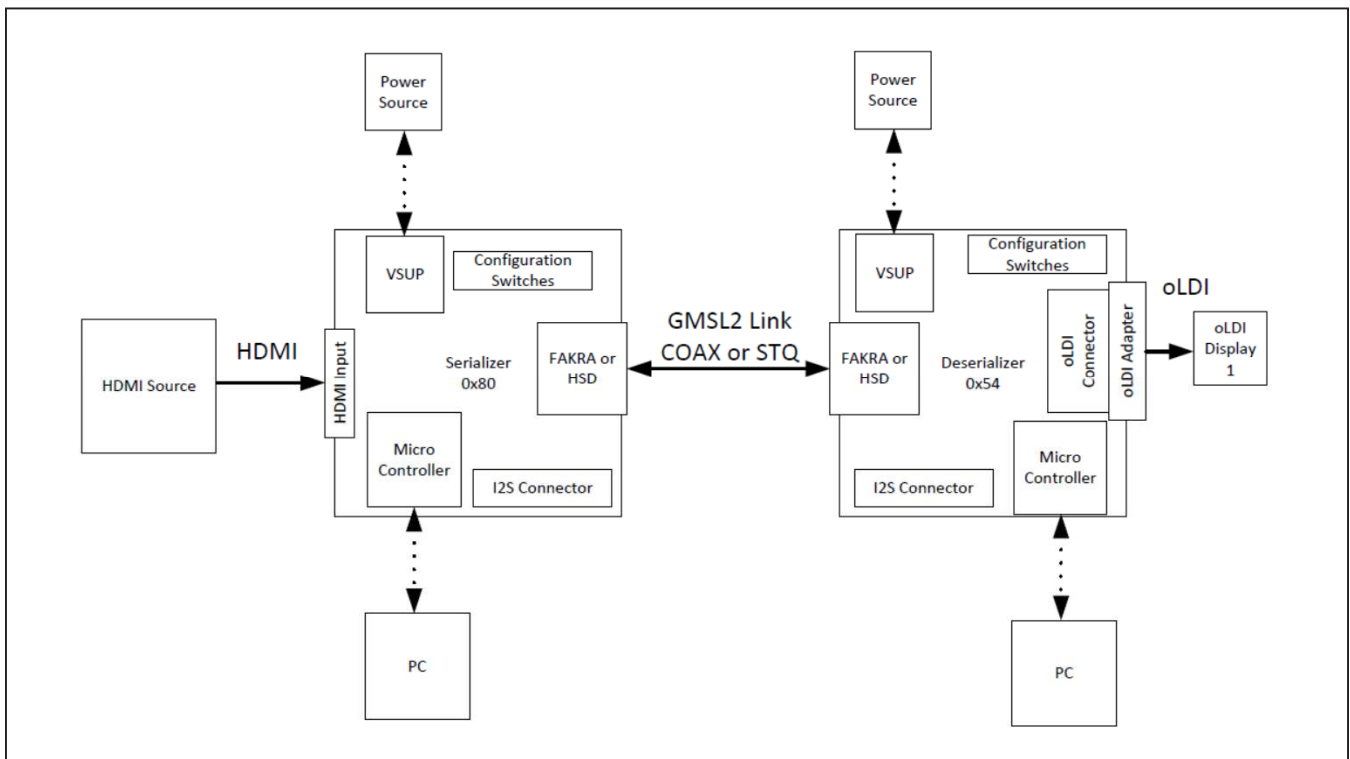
Power Source

Power Source

VSUP

Configuration Switches

VSUP

Configuration Switches

oLDI

HDMI Source

HDMI

HDMI Input

Serializer 0x80

FAKRA or HSD

GMSL2 Link COAX or STQ

FAKRA or HSD

Deserializer 0x54

oLDI Connector

oLDI Adapter

oLDI Display 1

Micro Controller

I2S Connector

I2S Connector

Micro Controller

PC

PC